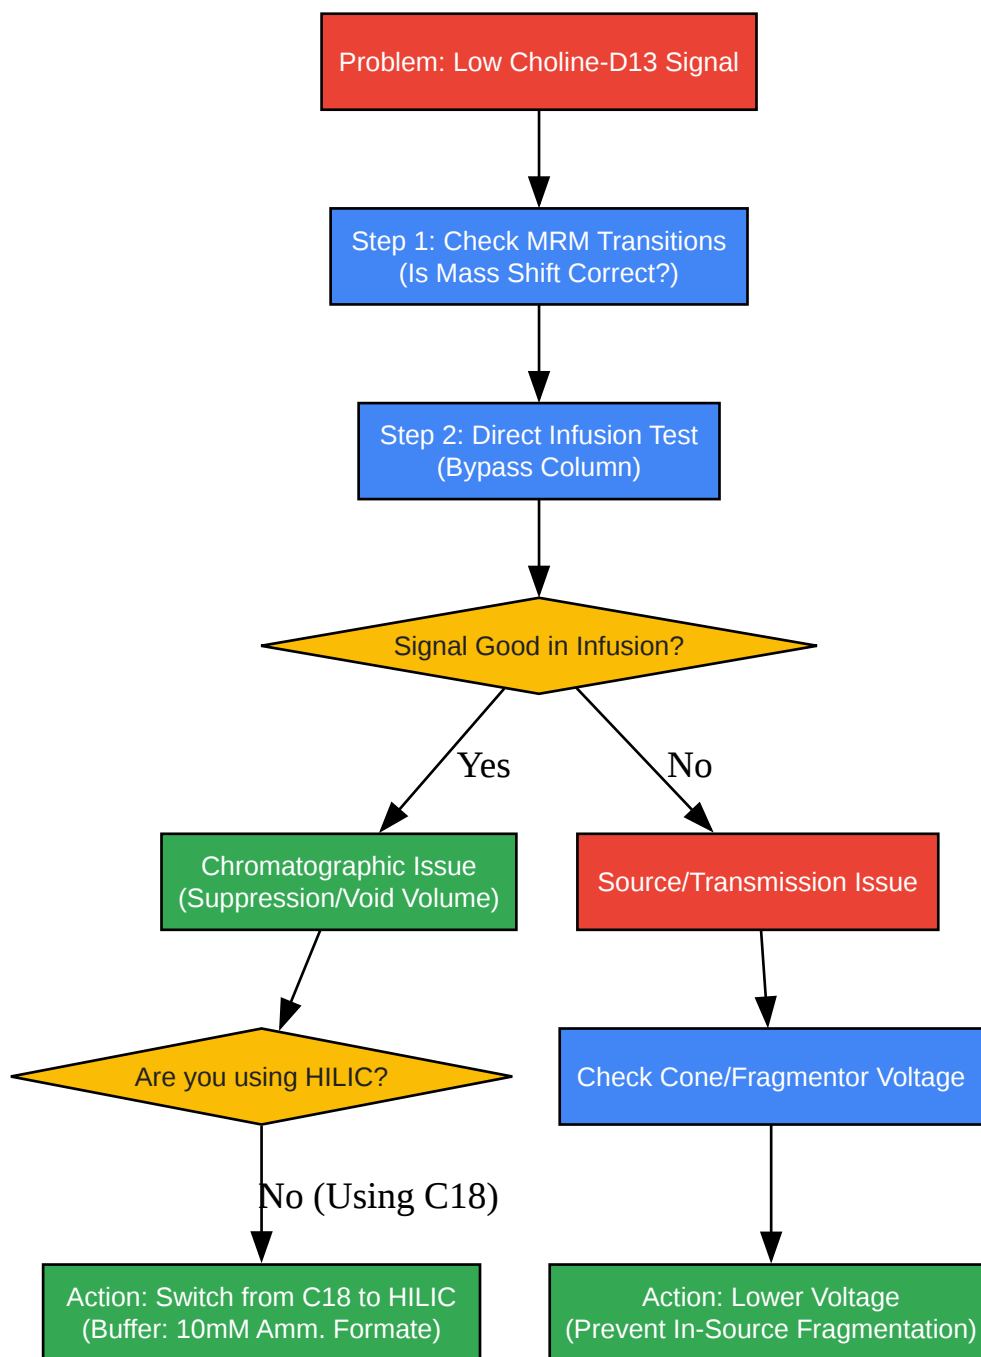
Problem: Low Choline-D13 Signal

Step 1: Check MRM Transitions
(Is Mass Shift Correct?)

Step 2: Direct Infusion Test
(Bypass Column)

Signal Good in Infusion?

Yes

No

Chromatographic Issue
(Suppression/Void Volume)

Source/Transmission Issue

Are you using HILIC?

Check Cone/Fragmentor Voltage

No (Using C18)

Action: Switch from C18 to HILIC
(Buffer: 10mM Amm. Formate)

Action: Lower Voltage
(Prevent In-Source Fragmentation)